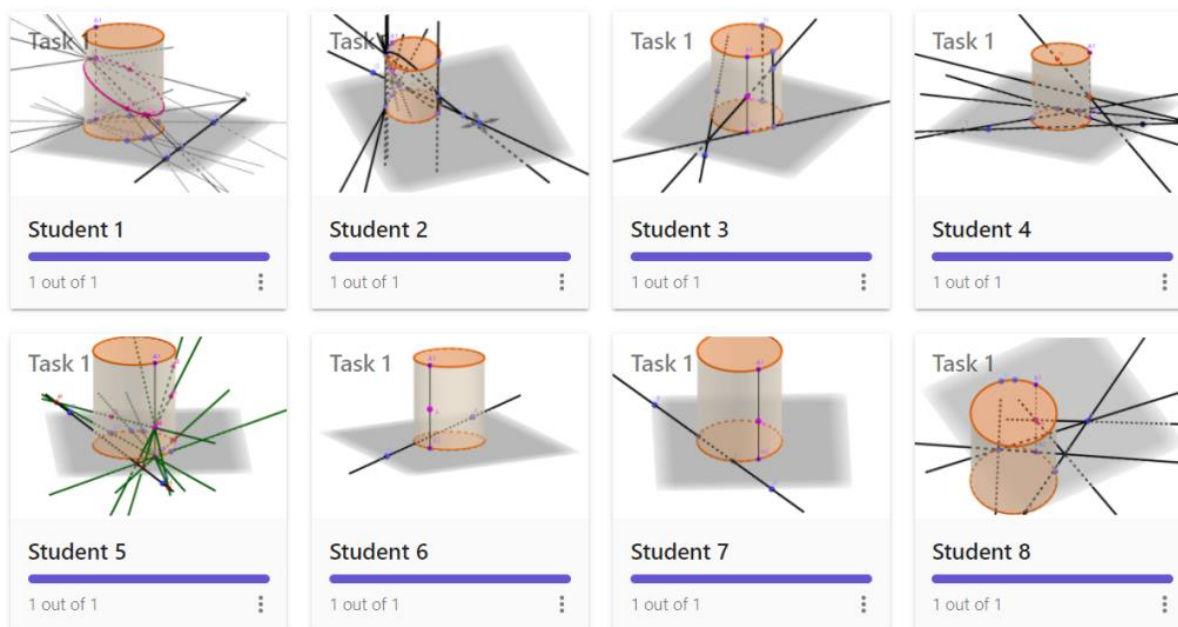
Task 1

Student 1

1 out of 1

Task 1

Student 2

1 out of 1

Task 1

Student 3

1 out of 1

Task 1

Student 4

1 out of 1

Task 1

Student 5

1 out of 1

Task 1

Student 6

1 out of 1

Task 1

Student 7

1 out of 1

Task 1

Student 8

1 out of 1